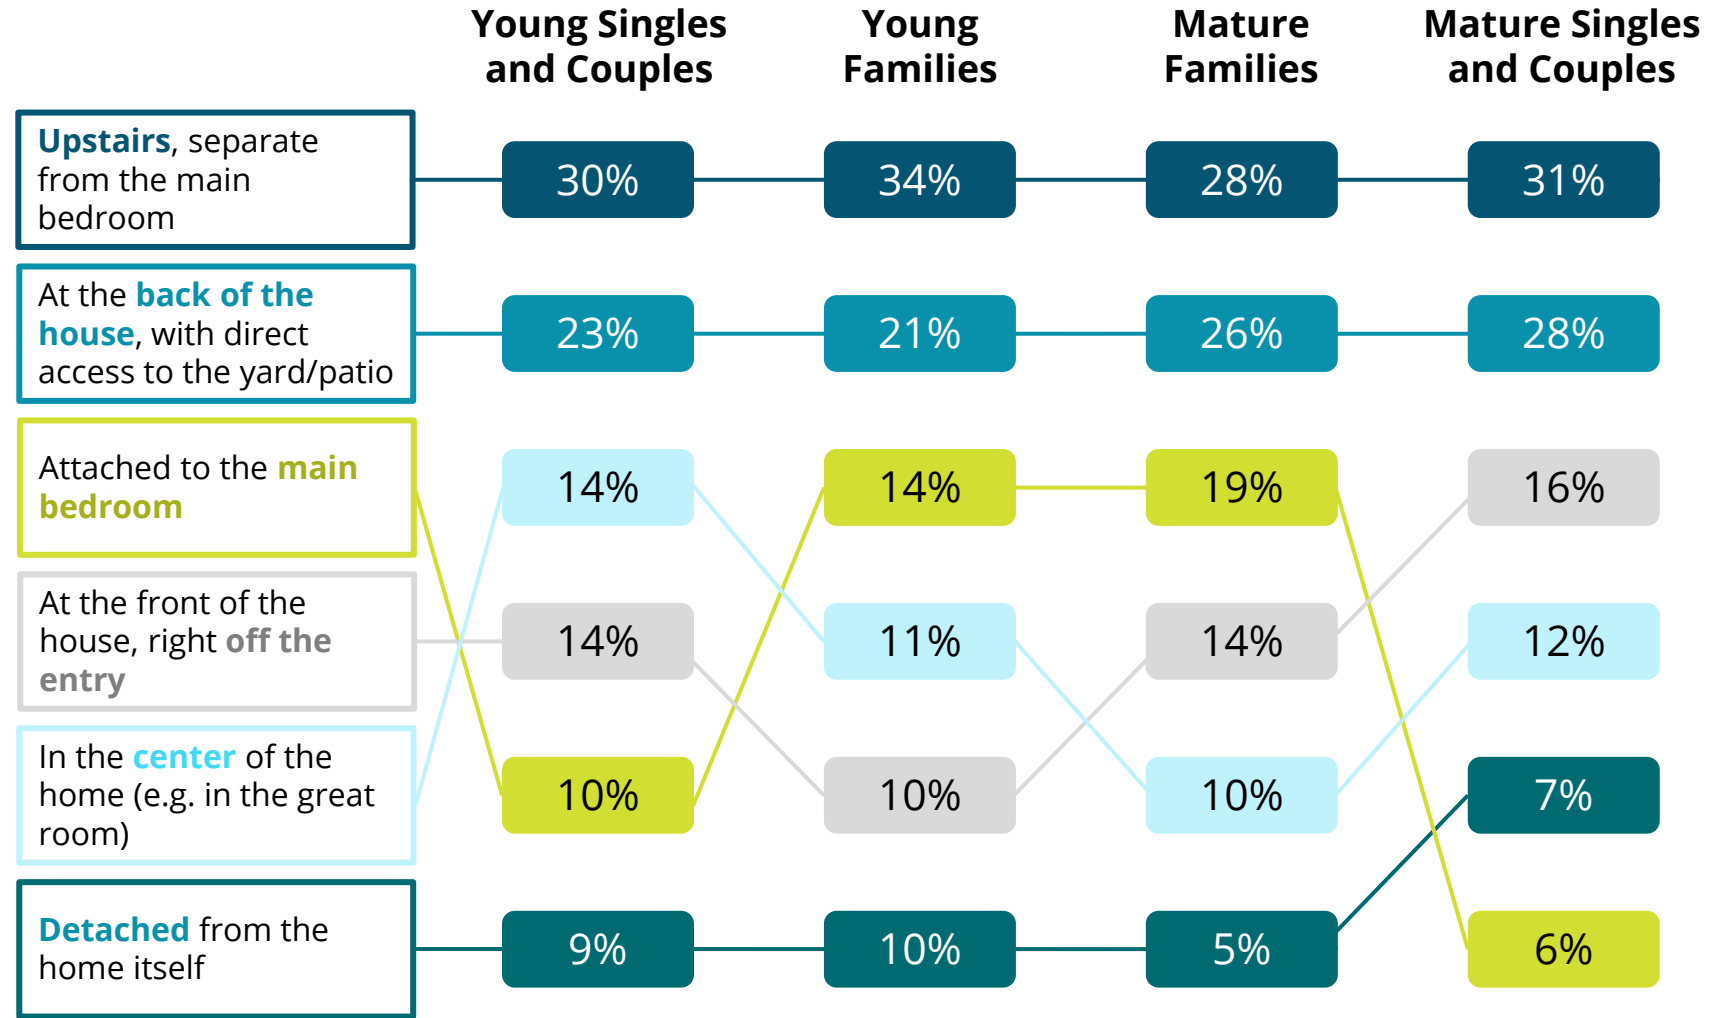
Young Singles and Couples

Young Families

Mature Families

Mature Singles and Couples

Upstairs, separate from the main bedroom

30%

34%

28%

31%

At the back of the house, with direct access to the yard/patio

23%

21%

26%

28%

Attached to the main bedroom

14%

14%

19%

16%

At the front of the house, right off the entry

14%

11%

14%

12%

In the center of the home (e.g. in the great room)

10%

10%

10%

7%

Detached from the home itself

9%

10%

5%

6%